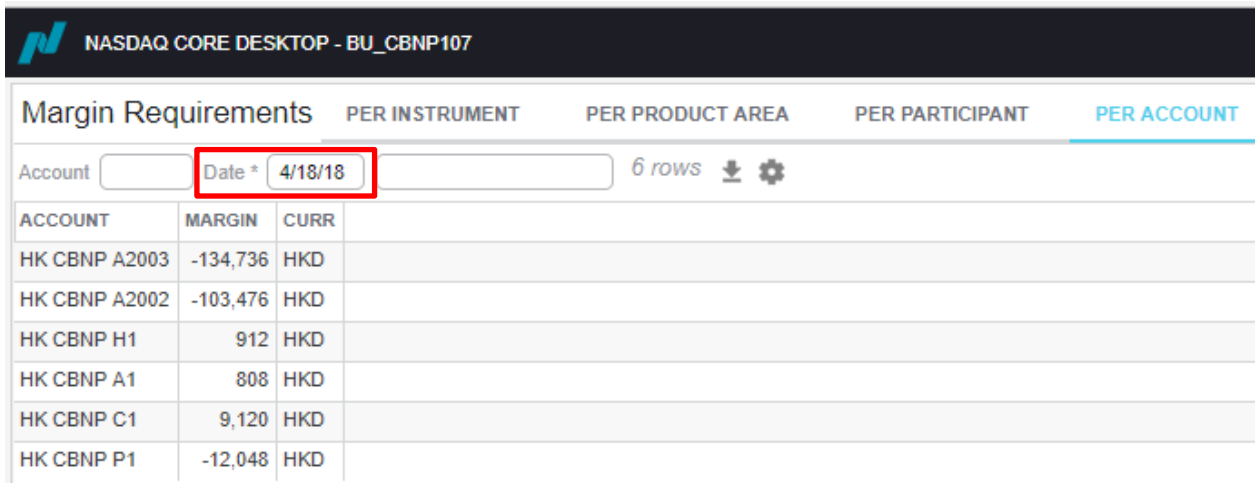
NASDAQ CORE DESKTOP - BU_CBNP107

Margin Requirements PER INSTRUMENT PER PRODUCT AREA PER PARTICIPANT PER ACCOUNT

Account Date * 4/18/18 6 rows

| ACCOUNT | MARGIN | CURR |
|---|---|---|
| HK CBNP A2003 | -134,736 | HKD |
| HK CBNP A2002 | -103,476 | HKD |
| HK CBNP H1 | 912 | HKD |
| HK CBNP A1 | 808 | HKD |
| HK CBNP C1 | 9,120 | HKD |
| HK CBNP P1 | -12,048 | HKD |